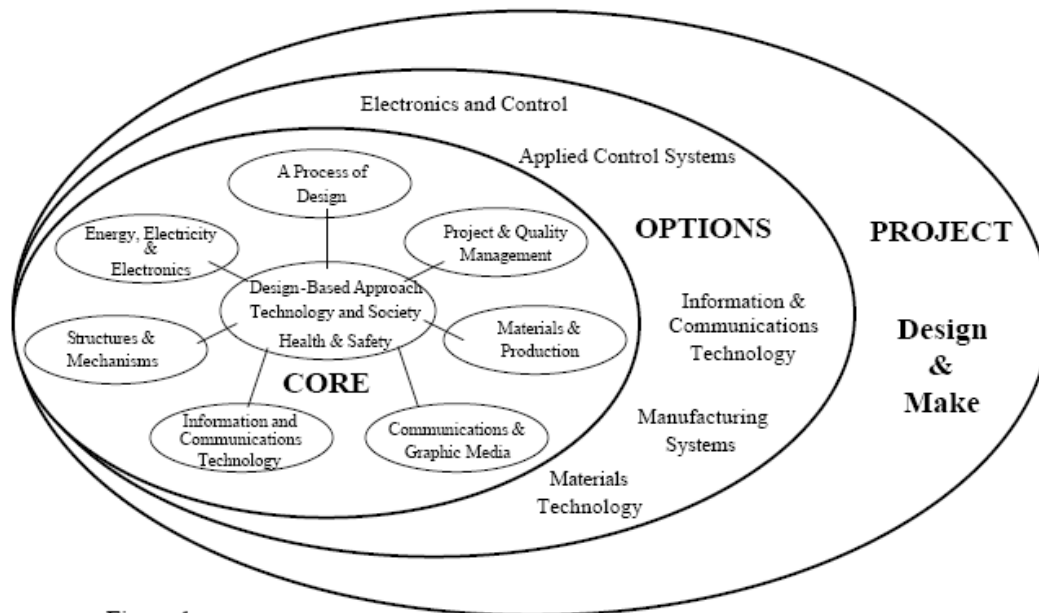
Electronics and Control

Applied Control Systems

A Process of Design

Energy, Electricity & Electronics

Project & Quality Management

OPTIONS

PROJECT

Design-Based Approach
Technology and Society
Health & Safety

Structures & Mechanisms

Materials & Production

CORE

Information & Communications Technology

Design & Make

Information and Communications Technology

Communications & Graphic Media

Manufacturing Systems

Materials Technology

Figure 1